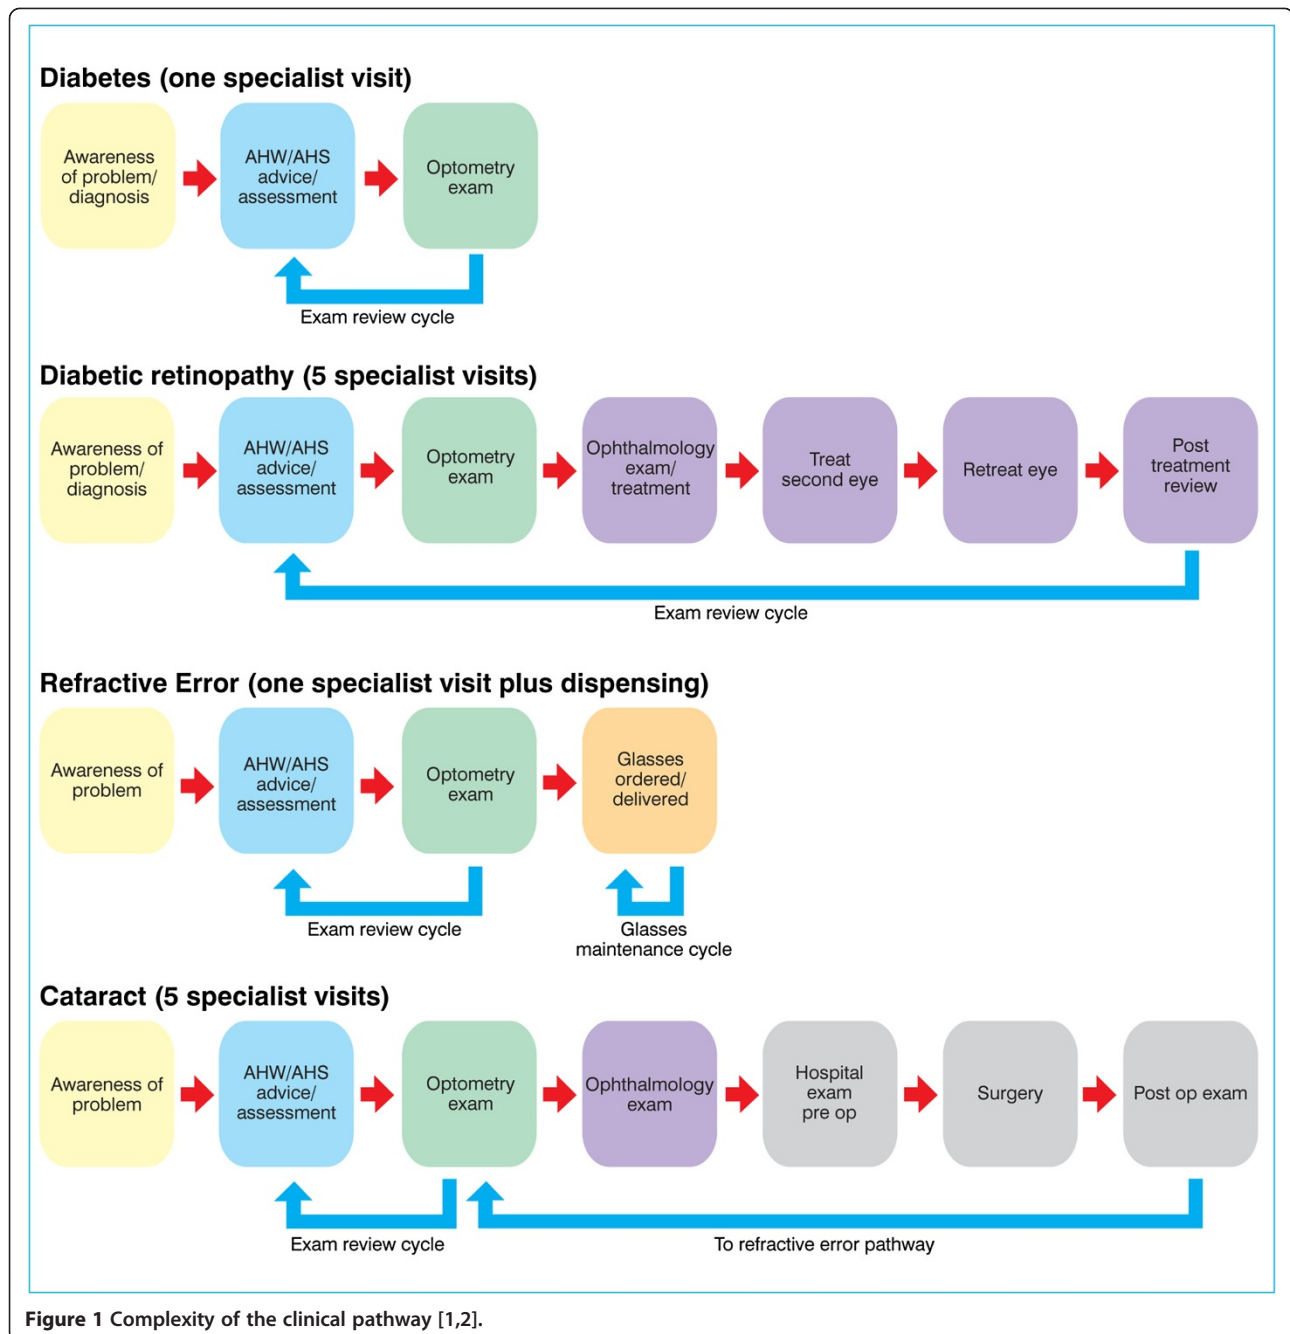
Diabetes (one specialist visit)

Awareness of problem/ diagnosis

AHW/AHS advice/ assessment

Optometry exam

Exam review cycle

Diabetic retinopathy (5 specialist visits)

Awareness of problem/ diagnosis

AHW/AHS advice/ assessment

Optometry exam

Ophthalmology exam/ treatment

Treat second eye

Retreat eye

Post treatment review

Exam review cycle

Refractive Error (one specialist visit plus dispensing)

Awareness of problem

AHW/AHS advice/ assessment

Optometry exam

Glasses ordered/ delivered

Exam review cycle

Glasses maintenance cycle

Cataract (5 specialist visits)

Awareness of problem

AHW/AHS advice/ assessment

Optometry exam

Ophthalmology exam

Hospital exam pre op

Surgery

Post op exam

Exam review cycle

To refractive error pathway

Figure 1 Complexity of the clinical pathway [1,2].